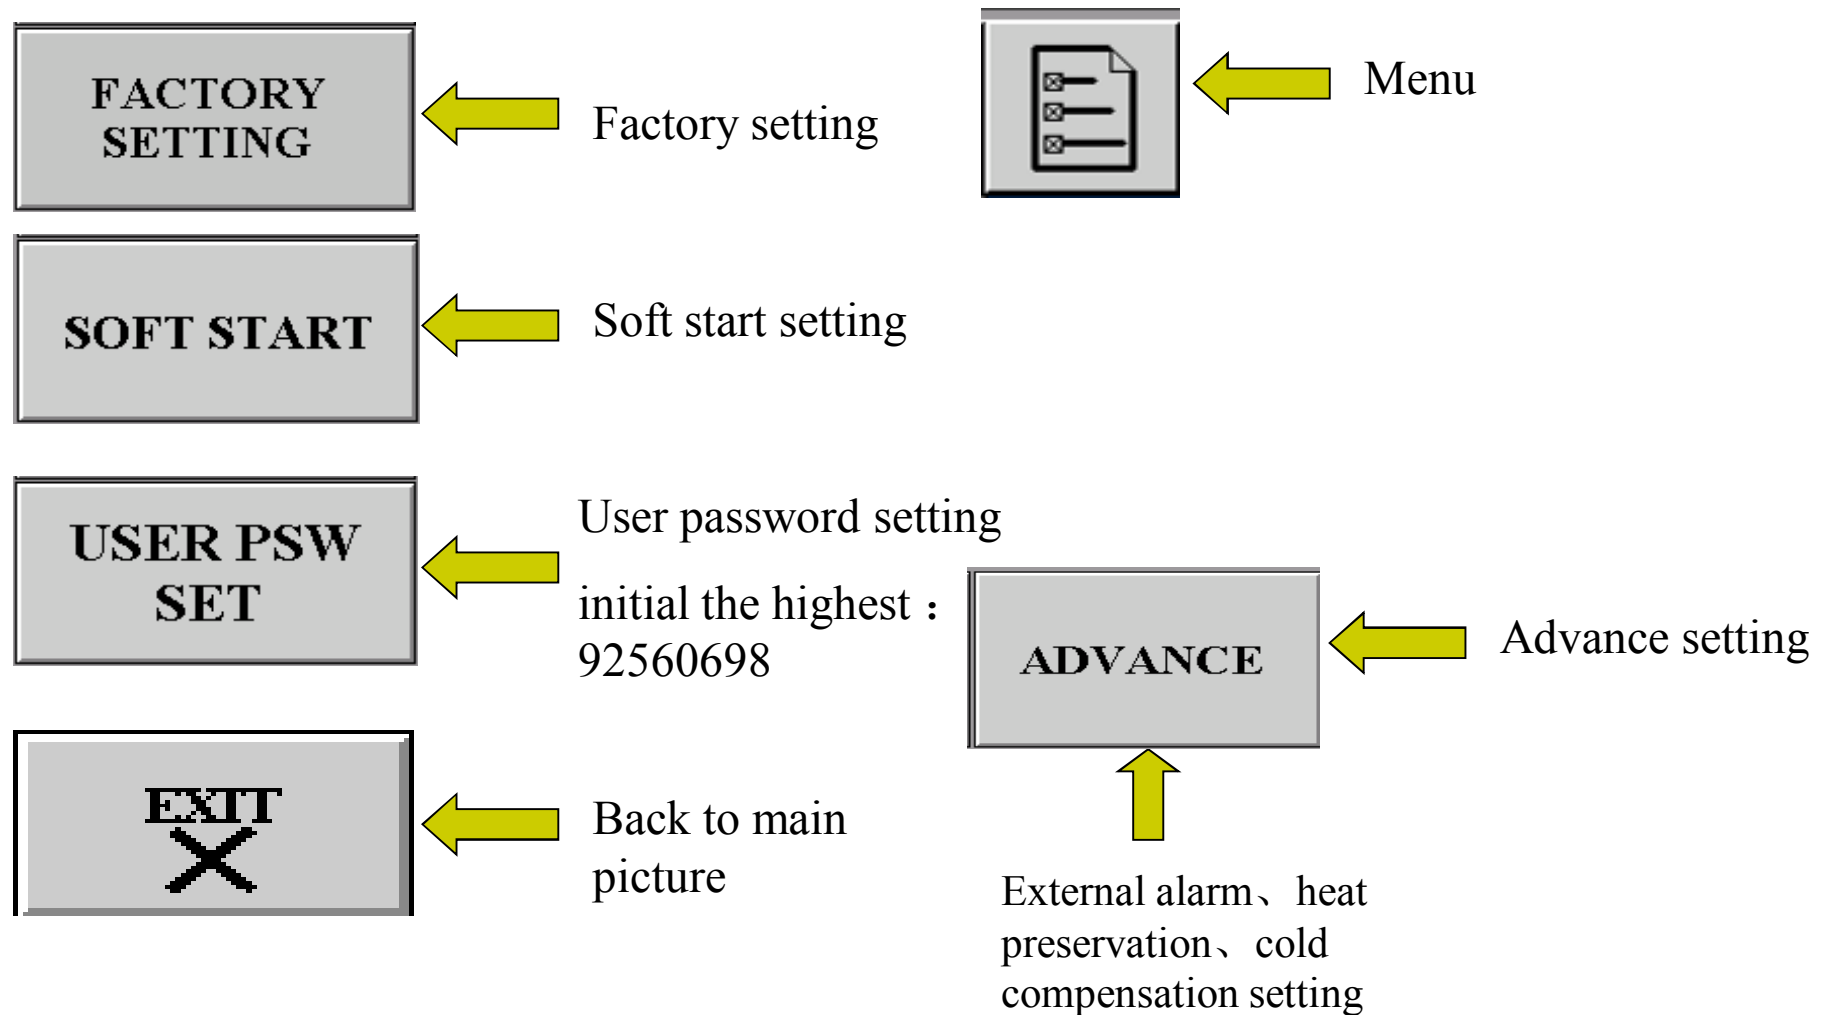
FACTORY SETTING

Factory setting

Menu

SOFT START

Soft start setting

USER PSW SET

User password setting

initial the highest：92560698

ADVANCE

Advance setting

EXIT

Back to main picture

External alarm、heat preservation、cold compensation setting